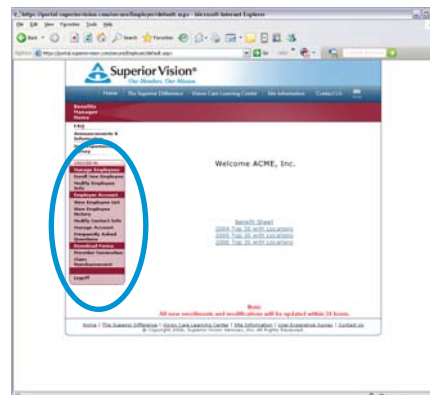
https://portal.superiorvision.com/secure/Employer/default.aspx - Microsoft Internet Explorer

File Edit View Favorites Tools Help

Back Search Favorites

Address https://portal.superiorvision.com/secure/Employer/default.aspx Go

Superior Vision®
The Mindset. Our Vision.

Home The Superior Difference Vision Care Learning Center Site Information Contact Us

Benefits Manager Home
FAQ
Announcements & Info
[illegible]

Manage Employees
Enroll New Employees
Modify Employee Info
Employee Account
View Employee List
View Employee History
Modify Contact Info
Manage Account
Frequently Asked Questions
Download Forms
Provider Nomination
Claim Reimbursement
Logoff

Welcome ACME, Inc.

Benefit Sheet
2006 Top 35 with Locations
2006 Top 35 with Locations

Note:
All new enrollments and modifications will be updated within 24 hours.

Home | The Superior Difference | Vision Care Learning Center | Site Information | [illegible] | Contact Us
© Copyright 2006, Superior Vision Services, Inc. All Rights Reserved.